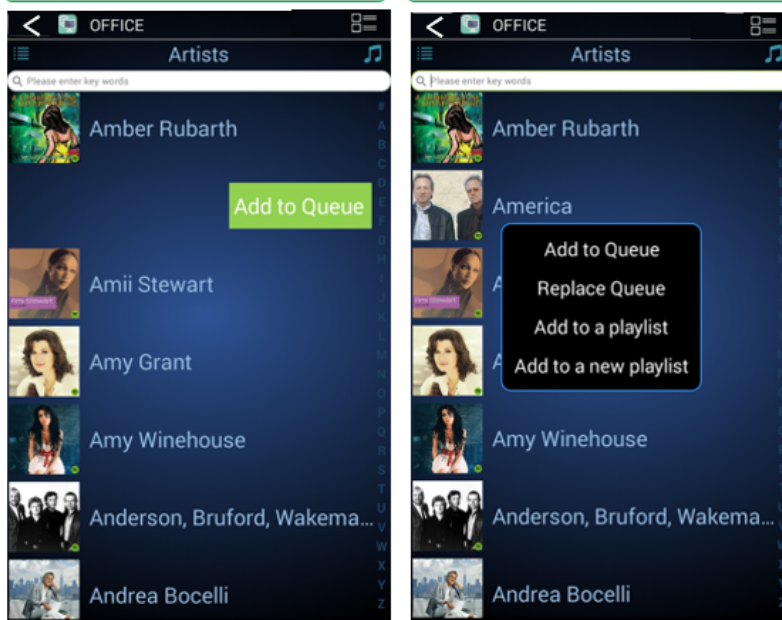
OFFICE

Artists

Please enter key words

Amber Rubarth

Add to Queue

Amii Stewart

Amy Grant

Amy Winehouse

Anderson, Bruford, Wakema...

Andrea Bocelli

# A B C D E F G H I J K L M N O P Q R S T U V W X Y Z

OFFICE

Artists

Please enter key words

Amber Rubarth

America

Add to Queue

Replace Queue

Add to a playlist

Add to a new playlist

Amy Winehouse

Anderson, Bruford, Wakema...

Andrea Bocelli